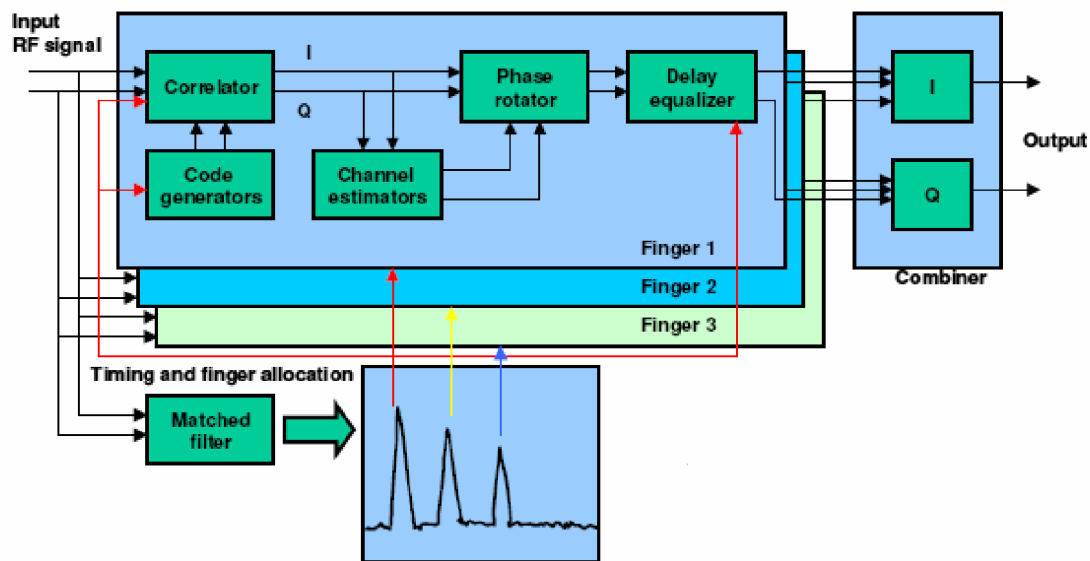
Input RF signal

Correlator

I

Q

Phase rotator

Delay equalizer

Code generators

Channel estimators

Finger 1

Finger 2

Finger 3

I

Q

Output

Combiner

Timing and finger allocation

Matched filter